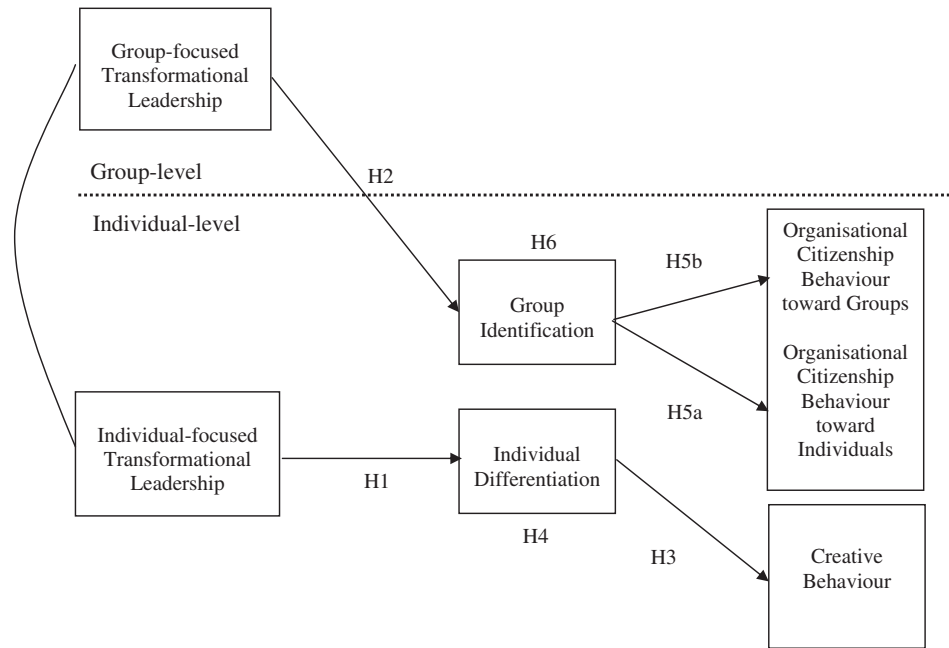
Group-focused Transformational Leadership

Group-level

H2

Individual-level

H6

H5b

Group Identification

Organisational Citizenship Behaviour toward Groups

Organisational Citizenship Behaviour toward Individuals

H5a

Individual-focused Transformational Leadership

H1

Individual Differentiation

H4

H3

Creative Behaviour